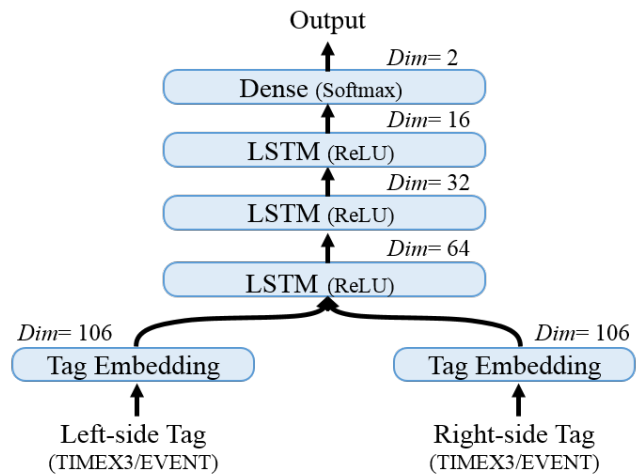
Output

Dim= 2

Dense (Softmax)

Dim= 16

LSTM (ReLU)

Dim= 32

LSTM (ReLU)

Dim= 64

LSTM (ReLU)

Dim= 106

Dim= 106

Tag Embedding

Tag Embedding

Left-side Tag
(TIMEX3/EVENT)

Right-side Tag
(TIMEX3/EVENT)